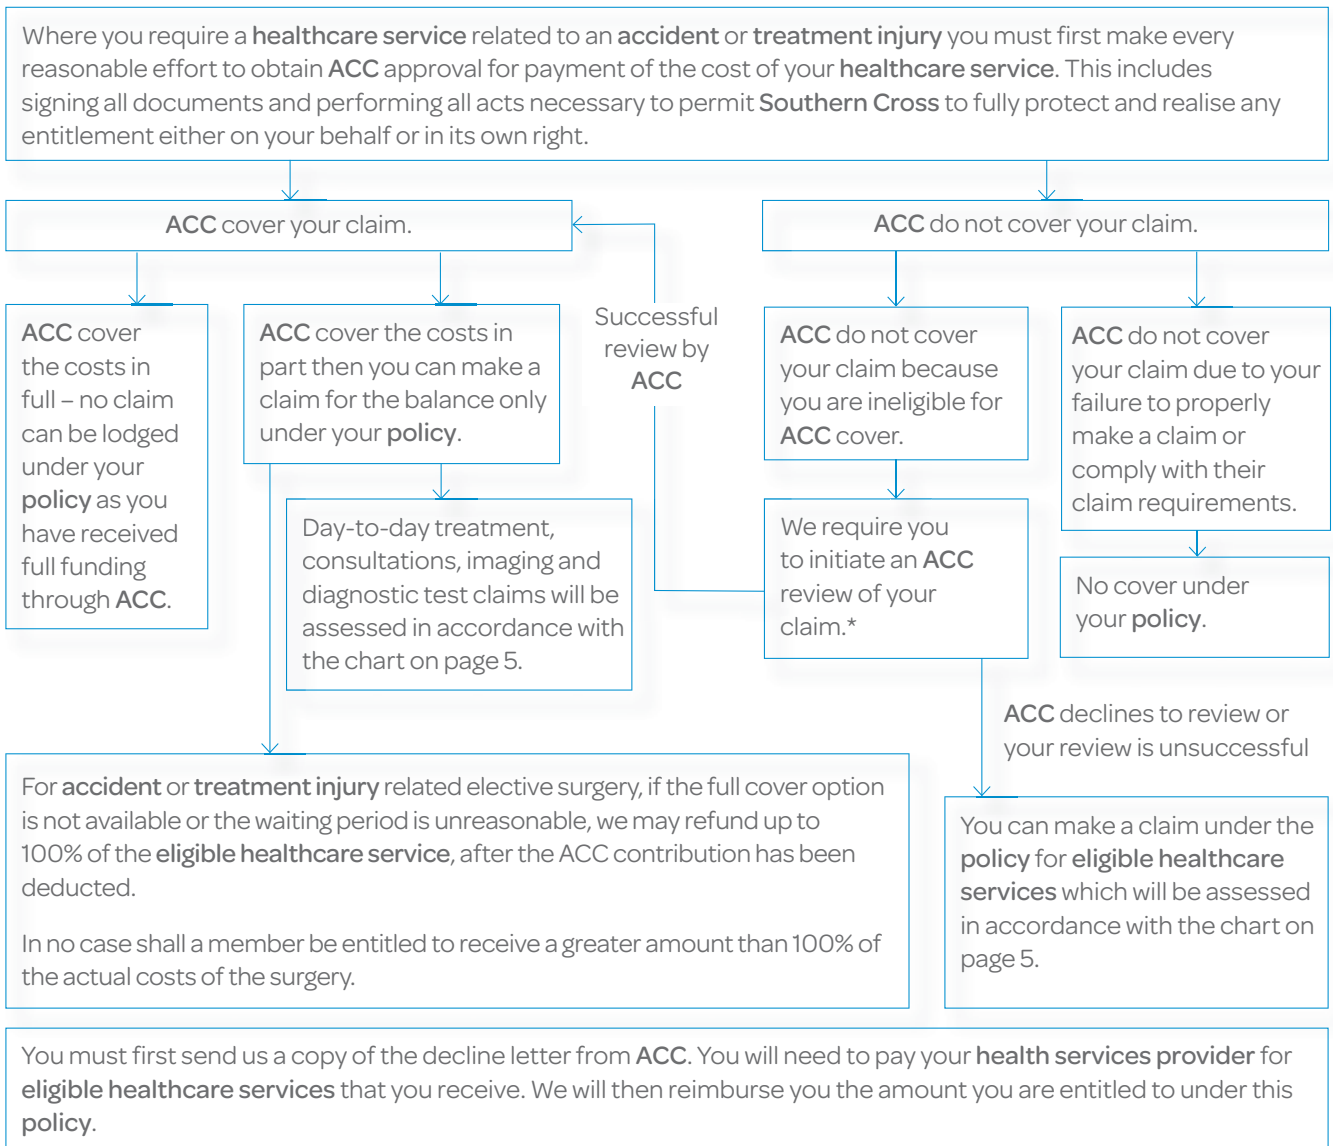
Where you require a healthcare service related to an accident or treatment injury you must first make every reasonable effort to obtain ACC approval for payment of the cost of your healthcare service. This includes signing all documents and performing all acts necessary to permit Southern Cross to fully protect and realise any entitlement either on your behalf or in its own right.

ACC cover your claim.

ACC do not cover your claim.

ACC cover the costs in full – no claim can be lodged under your policy as you have received full funding through ACC.

ACC cover the costs in part then you can make a claim for the balance only under your policy.

Successful review by ACC

ACC do not cover your claim because you are ineligible for ACC cover.

ACC do not cover your claim due to your failure to properly make a claim or comply with their claim requirements.

Day-to-day treatment, consultations, imaging and diagnostic test claims will be assessed in accordance with the chart on page 5.

We require you to initiate an ACC review of your claim.*

No cover under your policy.

ACC declines to review or your review is unsuccessful

For accident or treatment injury related elective surgery, if the full cover option is not available or the waiting period is unreasonable, we may refund up to 100% of the eligible healthcare service, after the ACC contribution has been deducted.

In no case shall a member be entitled to receive a greater amount than 100% of the actual costs of the surgery.

You can make a claim under the policy for eligible healthcare services which will be assessed in accordance with the chart on page 5.

You must first send us a copy of the decline letter from ACC. You will need to pay your health services provider for eligible healthcare services that you receive. We will then reimburse you the amount you are entitled to under this policy.